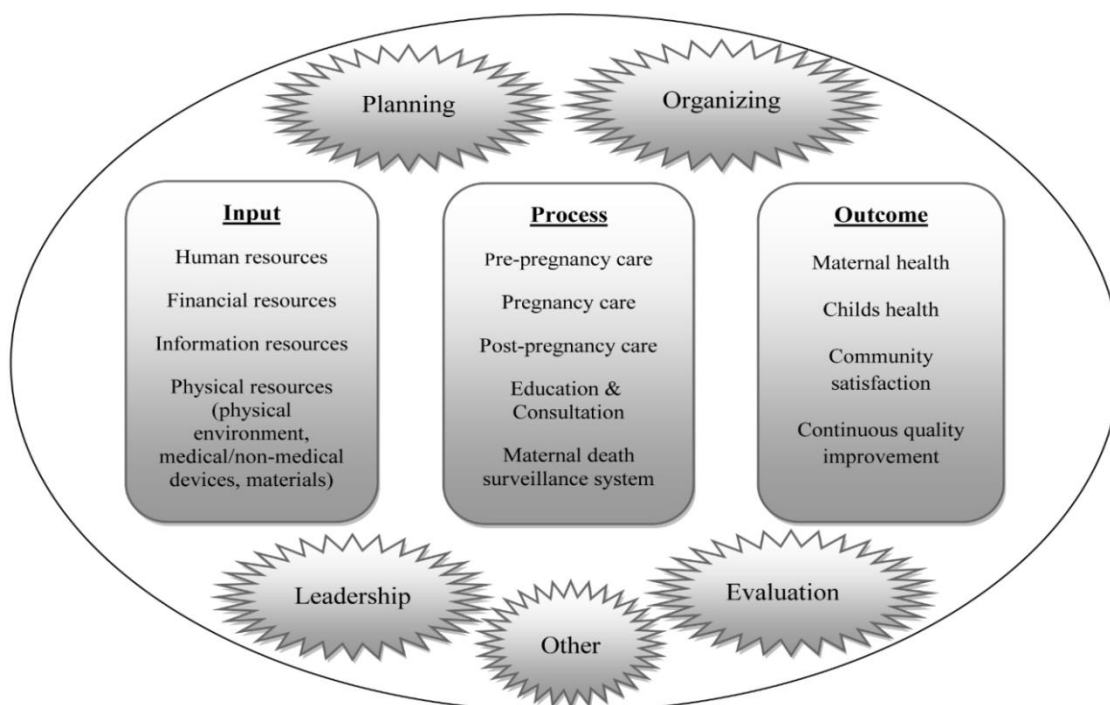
Planning

Organizing

Input

Human resources

Financial resources

Information resources

Physical resources (physical environment, medical/non-medical devices, materials)

Process

Pre-pregnancy care

Pregnancy care

Post-pregnancy care

Education & Consultation

Maternal death surveillance system

Outcome

Maternal health

Childs health

Community satisfaction

Continuous quality improvement

Leadership

Other

Evaluation